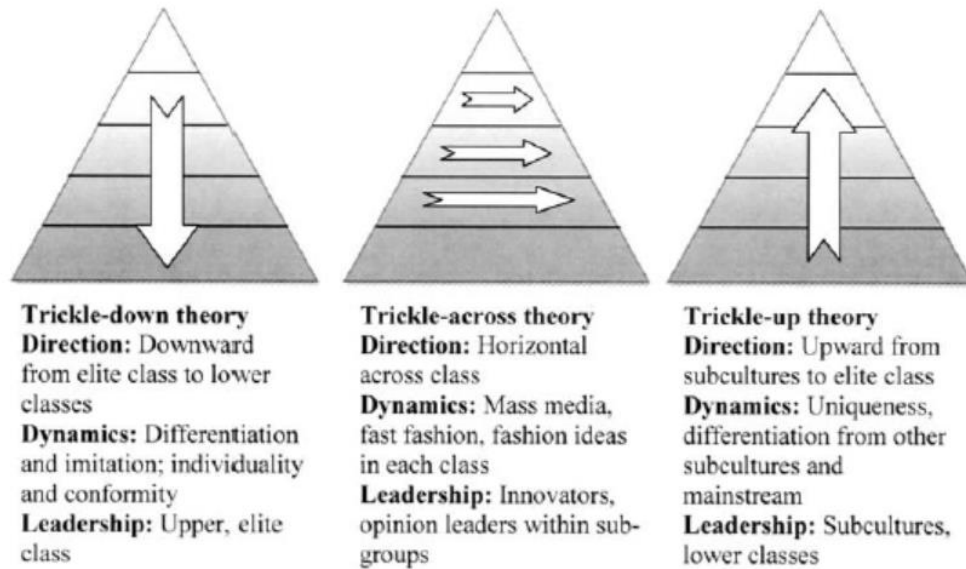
**Trickle-down theory**
**Direction:** Downward from elite class to lower classes
**Dynamics:** Differentiation and imitation; individuality and conformity
**Leadership:** Upper, elite class

**Trickle-across theory**
**Direction:** Horizontal across class
**Dynamics:** Mass media, fast fashion, fashion ideas in each class
**Leadership:** Innovators, opinion leaders within subgroups

**Trickle-up theory**
**Direction:** Upward from subcultures to elite class
**Dynamics:** Uniqueness, differentiation from other subcultures and mainstream
**Leadership:** Subcultures, lower classes